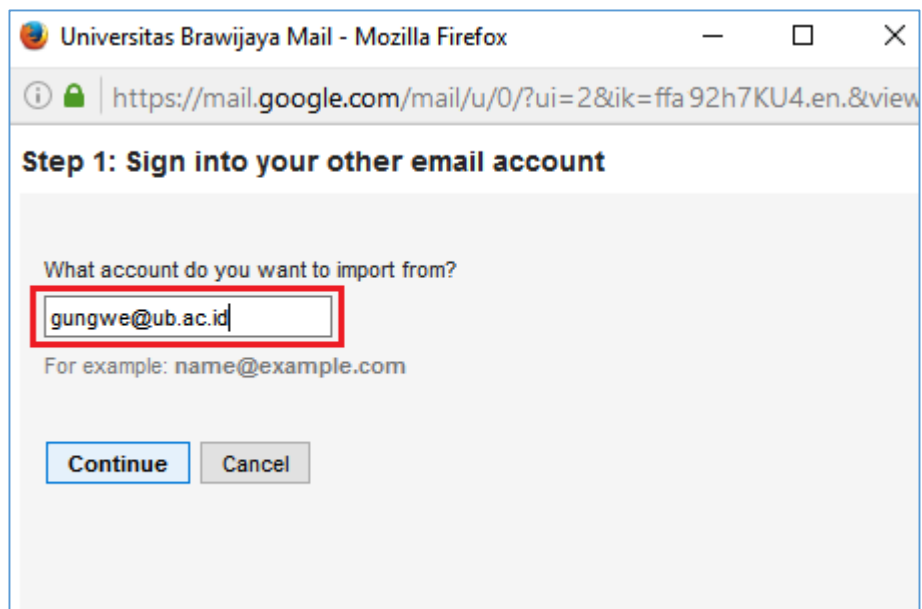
Universitas Brawijaya Mail - Mozilla Firefox

https://mail.google.com/mail/u/0/?ui=2&ik=ffa92h7KU4.en.&view

Step 1: Sign into your other email account

What account do you want to import from?

gungwe@ub.ac.id

For example: name@example.com

Continue

Cancel